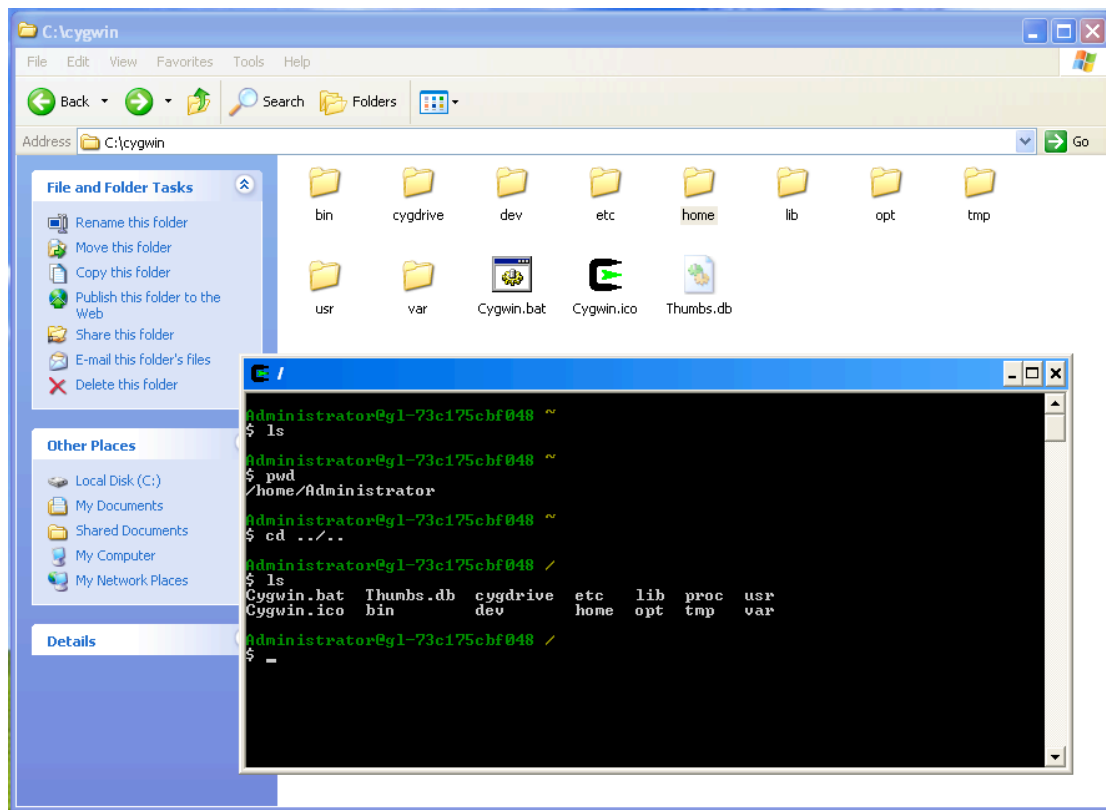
C:\cygwin

File Edit View Favorites Tools Help

Back Search Folders

Address C:\cygwin Go

File and Folder Tasks

Rename this folder
Move this folder
Copy this folder
Publish this folder to the Web
Share this folder
E-mail this folder's files
Delete this folder

Other Places

Local Disk (C:)
My Documents
Shared Documents
My Computer
My Network Places

Details

bin cygdrive dev etc home lib opt tmp
usr var Cygwin.bat Cygwin.ico Thumbs.db

/

Administrator@gl-73c175cbf048 ~
$ ls

Administrator@gl-73c175cbf048 ~
$ pwd
/home/Administrator

Administrator@gl-73c175cbf048 ~
$ cd ../..

Administrator@gl-73c175cbf048 /
$ ls
Cygwin.bat Thumbs.db cygdrive etc lib proc usr
Cygwin.ico bin dev home opt tmp var

Administrator@gl-73c175cbf048 /
$ _